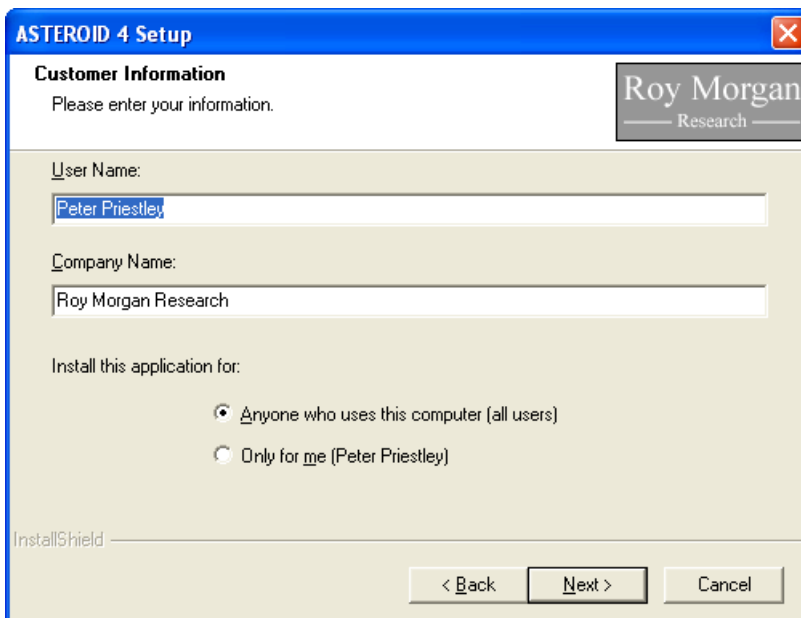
ASTEROID 4 Setup

Customer Information
Please enter your information.

Roy Morgan
Research

User Name:
Peter Priestley

Company Name:
Roy Morgan Research

Install this application for:

Anyone who uses this computer (all users)
Only for me (Peter Priestley)

InstallShield

< Back
Next >
Cancel